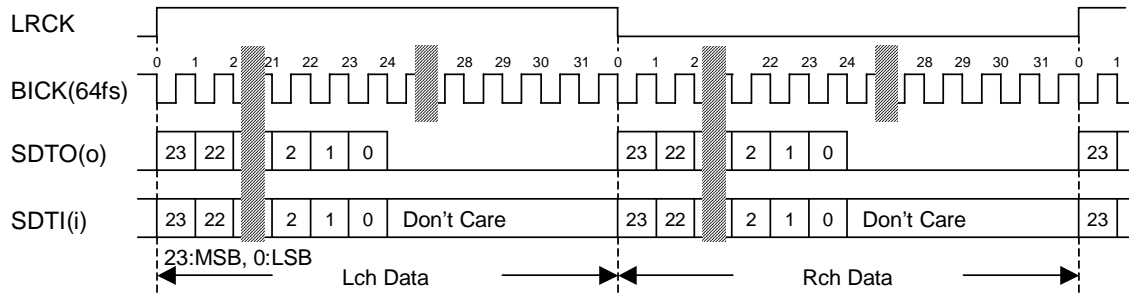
LRCK

0 1 2 21 22 23 24 28 29 30 31 0 1 2 22 23 24 28 29 30 31 0 1

BICK(64fs)

SDTO(o) 23 22 2 1 0 23 22 2 1 0 23

SDTI(i) 23 22 2 1 0 Don't Care 23 22 2 1 0 Don't Care 23

23:MSB, 0:LSB

Lch Data

Rch Data